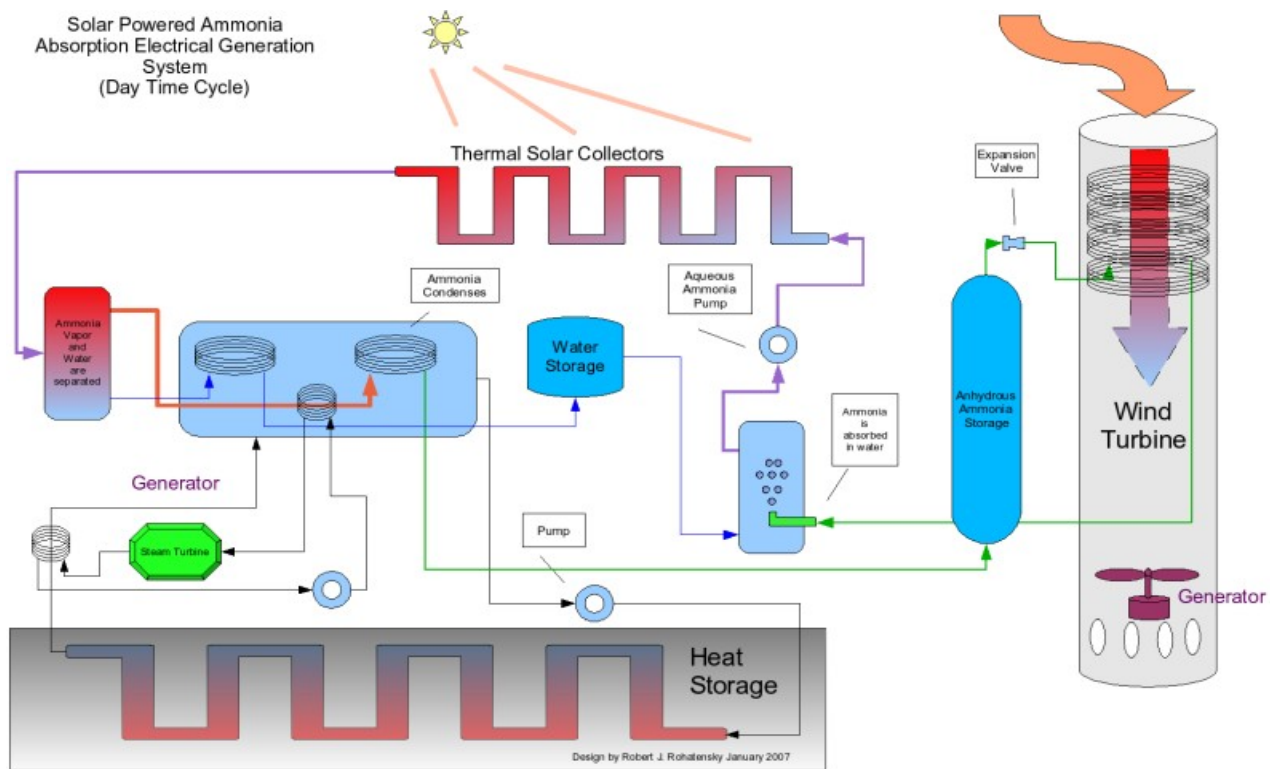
Solar Powered Ammonia Absorption Electrical Generation System (Day Time Cycle)

Thermal Solar Collectors

Expansion Valve

Ammonia Condenses

Aqueous Ammonia Pump

Ammonia Vapor and Water are separated

Water Storage

Anhydrous Ammonia Storage

Wind Turbine

Ammonia is absorbed in water

Generator

Steam Turbine

Pump

Generator

Heat Storage

Design by Robert J. Rohatensky January 2007